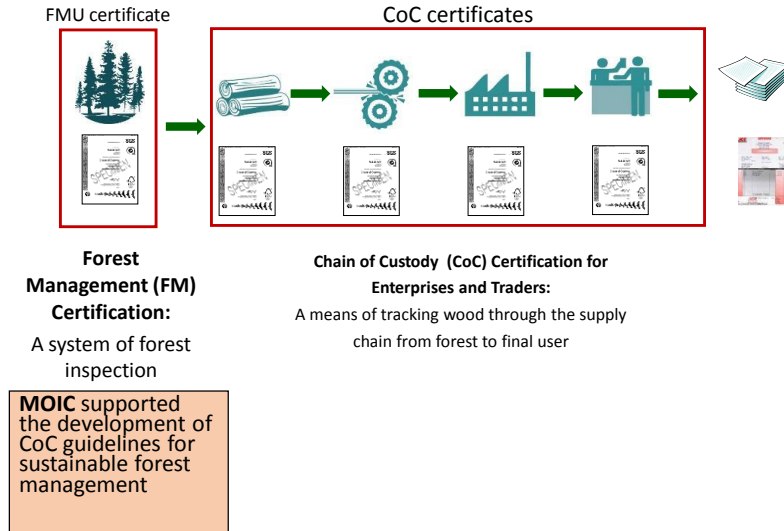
FMU certificate

CoC certificates

Forest Management (FM) Certification:

A system of forest inspection

Chain of Custody (CoC) Certification for Enterprises and Traders:

A means of tracking wood through the supply chain from forest to final user

MOIC supported the development of CoC guidelines for sustainable forest management